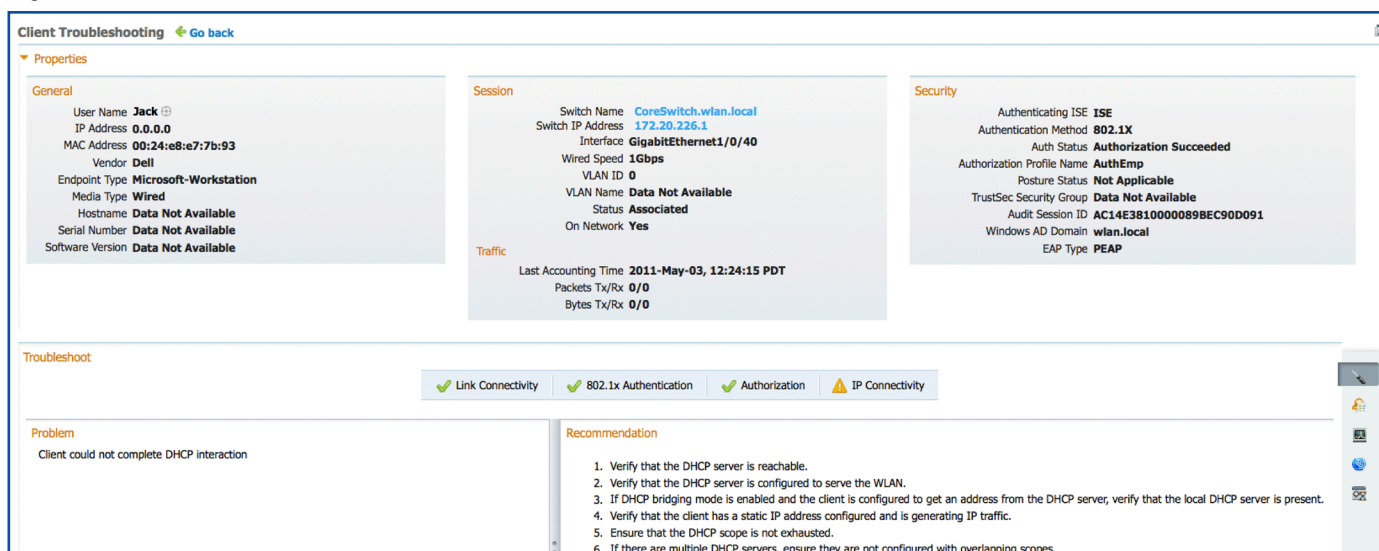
Client Troubleshooting Go back

Properties

General

User Name Jack
IP Address 0.0.0.0
MAC Address 00:24:e8:e7:7b:93
Vendor Dell
Endpoint Type Microsoft-Workstation
Media Type Wired
Hostname Data Not Available
Serial Number Data Not Available
Software Version Data Not Available

Session

Switch Name CoreSwitch.wlan.local
Switch IP Address 172.20.226.1
Interface GigabitEthernet1/0/40
Wired Speed 1Gbps
VLAN ID 0
VLAN Name Data Not Available
Status Associated
On Network Yes

Traffic

Last Accounting Time 2011-May-03, 12:24:15 PDT
Packets Tx/Rx 0/0
Bytes Tx/Rx 0/0

Security

Authenticating ISE ISE
Authentication Method 802.1X
Auth Status Authorization Succeeded
Authorization Profile Name AuthEmp
Posture Status Not Applicable
TrustSec Security Group Data Not Available
Audit Session ID AC14E3810000089BEC90D091
Windows AD Domain wlan.local
EAP Type PEAP

Troubleshoot

Link Connectivity | 802.1x Authentication | Authorization | IP Connectivity

Problem

Client could not complete DHCP interaction

Recommendation

1. Verify that the DHCP server is reachable.
2. Verify that the DHCP server is configured to serve the WLAN.
3. If DHCP bridging mode is enabled and the client is configured to get an address from the DHCP server, verify that the local DHCP server is present.
4. Verify that the client has a static IP address configured and is generating IP traffic.
5. Ensure that the DHCP scope is not exhausted.
6. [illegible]